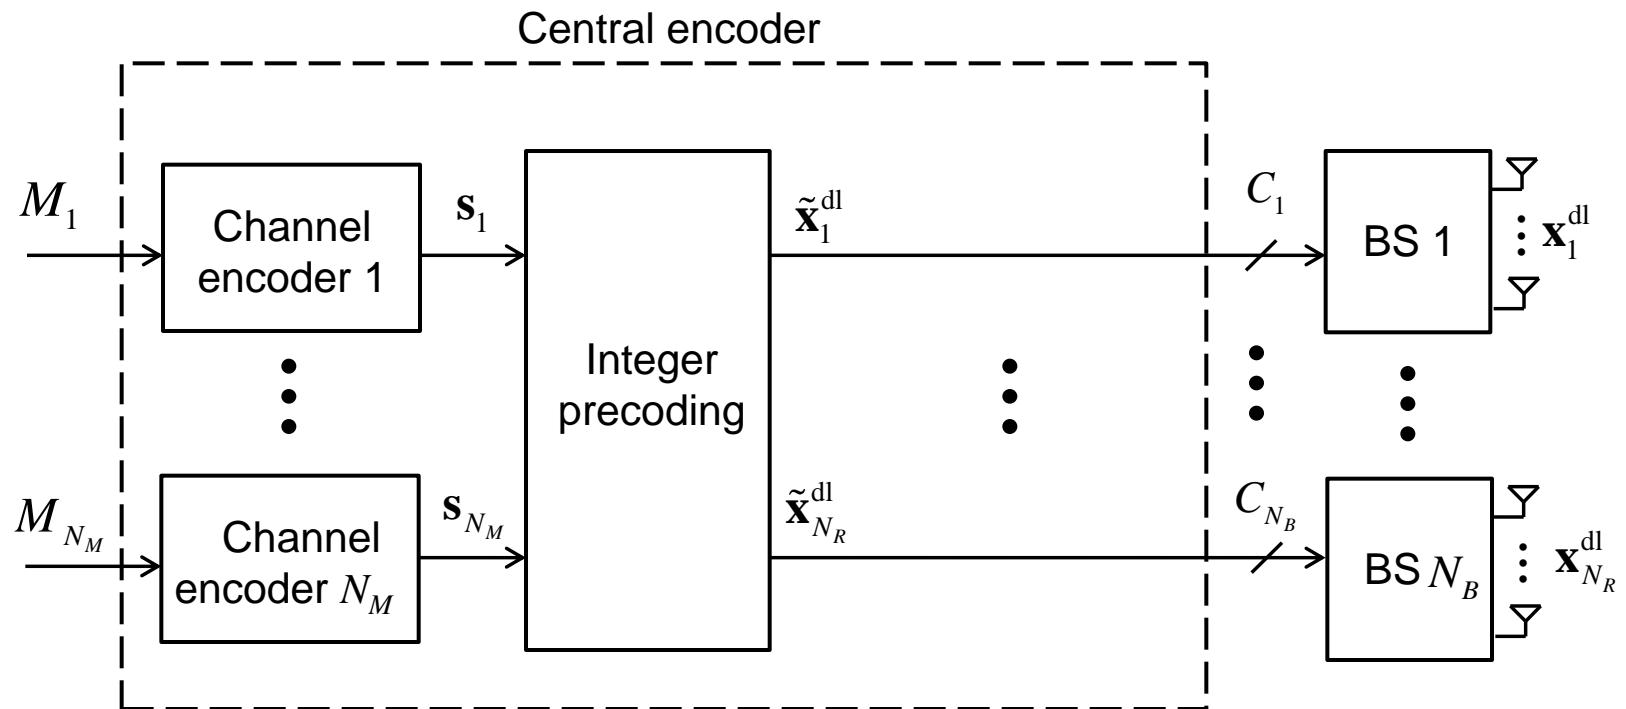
Central encoder

$M_1$

Channel encoder 1

$\mathbf{s}_1$

$M_{N_M}$

Channel encoder $N_M$

$\mathbf{s}_{N_M}$

Integer precoding

$\tilde{\mathbf{x}}_1^{\mathrm{dl}}$

$\tilde{\mathbf{x}}_{N_R}^{\mathrm{dl}}$

$C_1$

$C_{N_B}$

BS 1

BS $N_B$

$\mathbf{x}_1^{\mathrm{dl}}$

$\mathbf{x}_{N_R}^{\mathrm{dl}}$